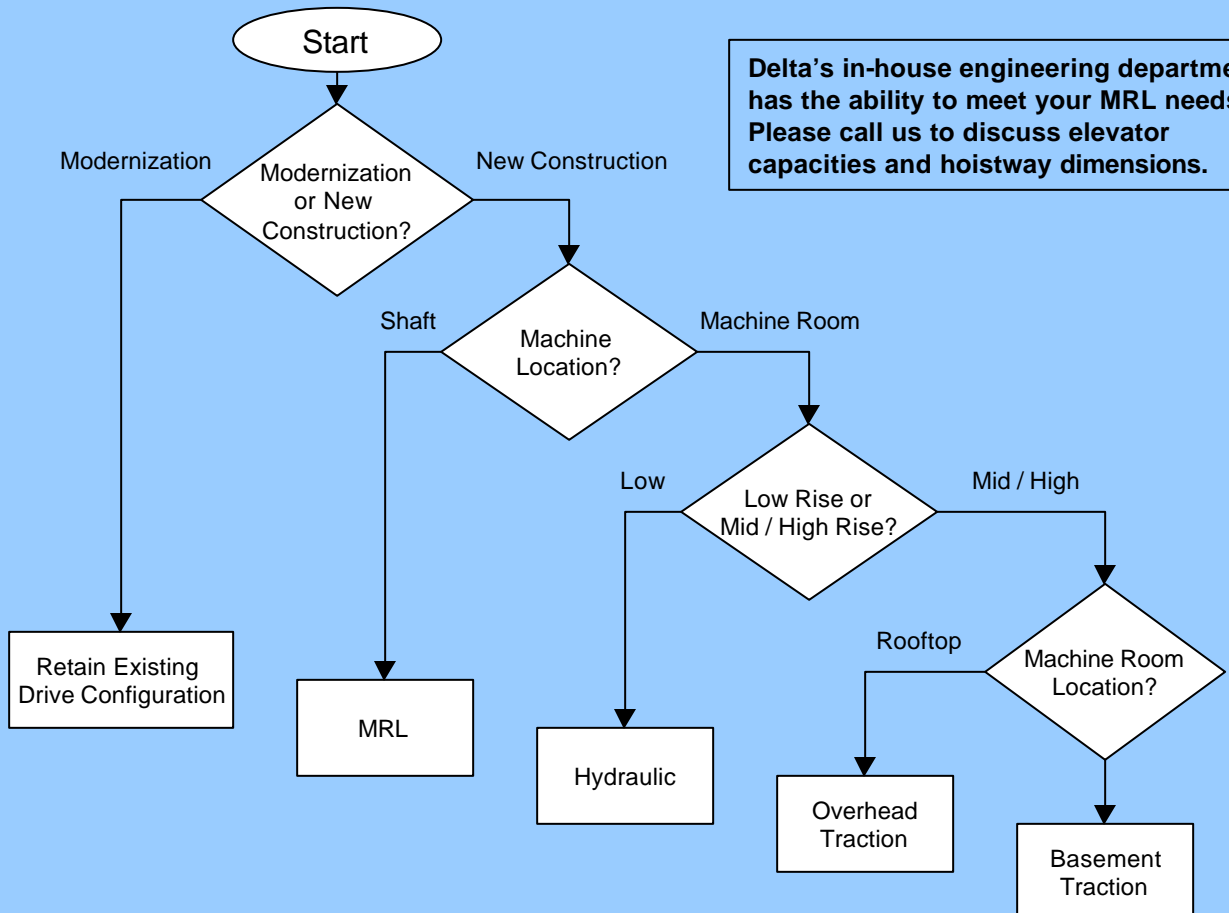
Start

Delta's in-house engineering departme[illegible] has the ability to meet your MRL needs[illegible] Please call us to discuss elevator capacities and hoistway dimensions.

Modernization

Modernization or New Construction?

New Construction

Shaft

Machine Location?

Machine Room

Low

Low Rise or Mid / High Rise?

Mid / High

Rooftop

Machine Room Location?

Retain Existing Drive Configuration

MRL

Hydraulic

Overhead Traction

Basement Traction